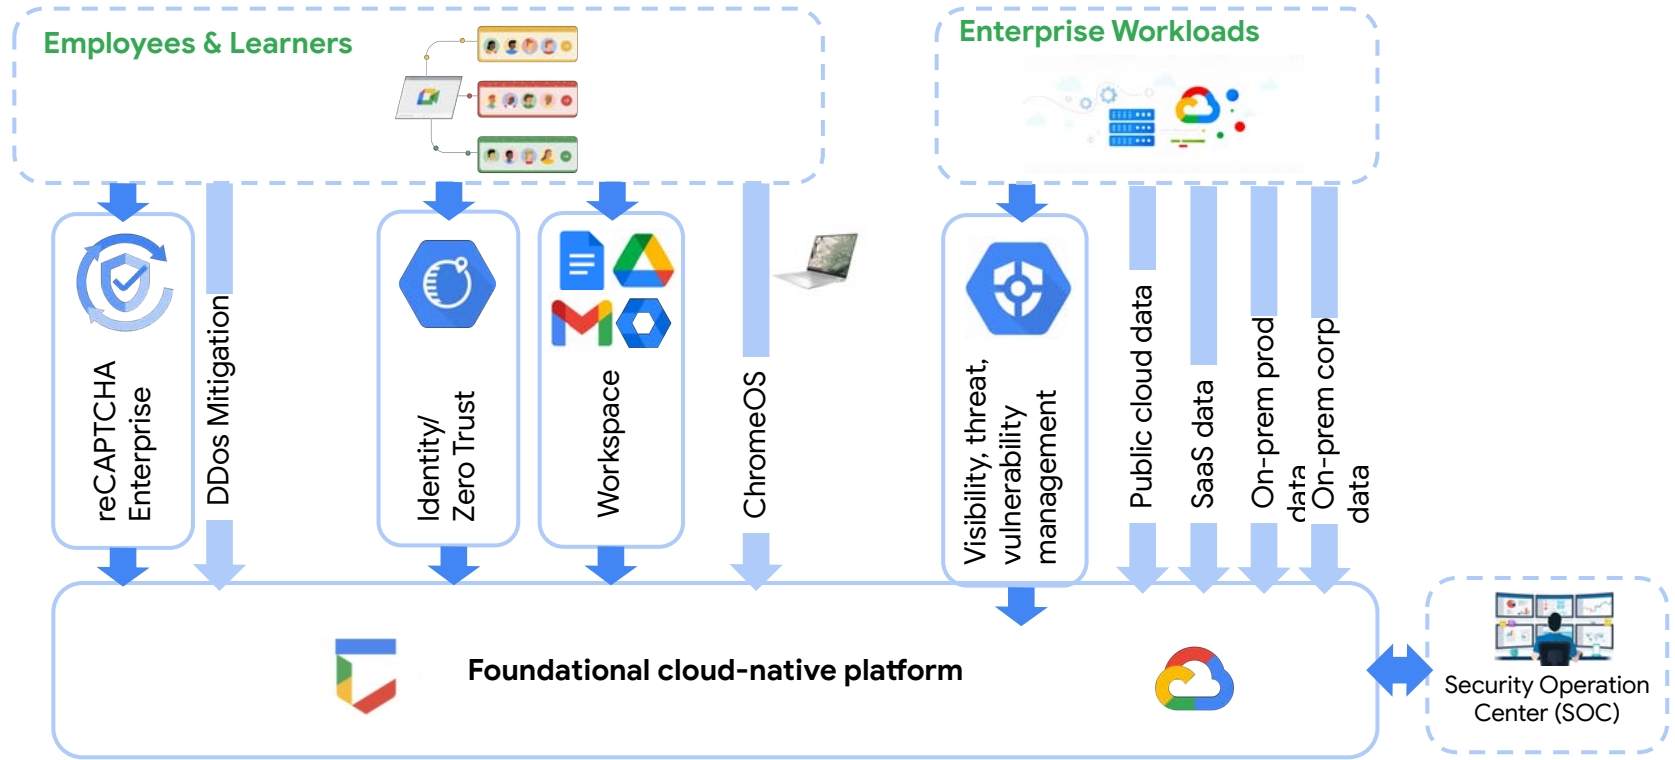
Employees & Learners

Enterprise Workloads

reCAPTCHA Enterprise

DDos Mitigation

Identity/ Zero Trust

Workspace

ChromeOS

Visibility, threat, vulnerability management

Public cloud data

SaaS data

On-prem prod data

On-prem corp data

Foundational cloud-native platform

Security Operation Center (SOC)